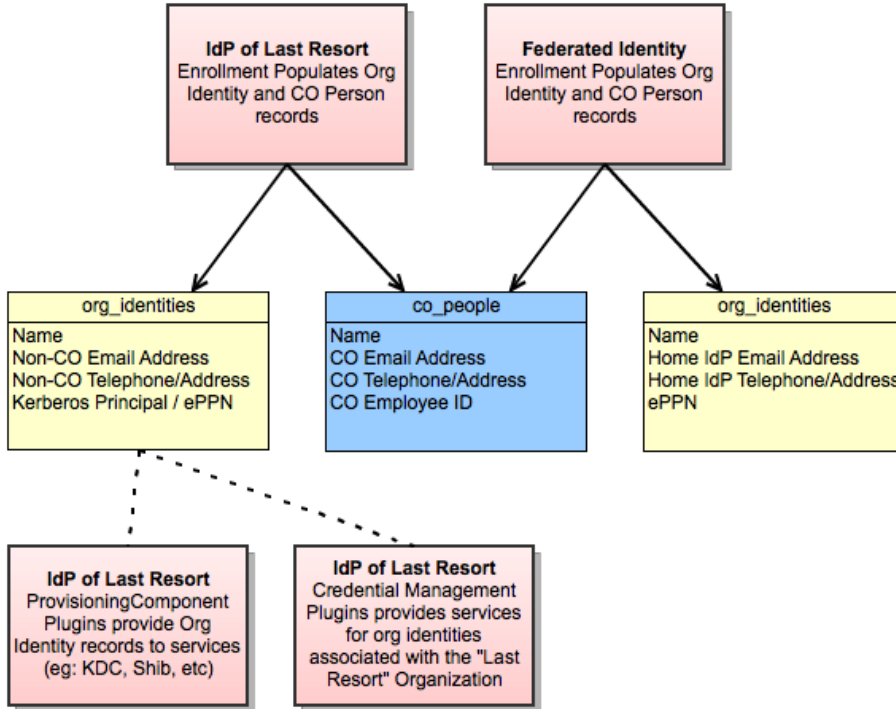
**IdP of Last Resort**
Enrollment Populates Org Identity and CO Person records

**Federated Identity**
Enrollment Populates Org Identity and CO Person records

org_identities
Name
Non-CO Email Address
Non-CO Telephone/Address
Kerberos Principal / ePPN

co_people
Name
CO Email Address
CO Telephone/Address
CO Employee ID

org_identities
Name
Home IdP Email Address
Home IdP Telephone/Address
ePPN

**IdP of Last Resort**
ProvisioningComponent Plugins provide Org Identity records to services (eg: KDC, Shib, etc)

**IdP of Last Resort**
Credential Management Plugins provides services for org identities associated with the "Last Resort" Organization